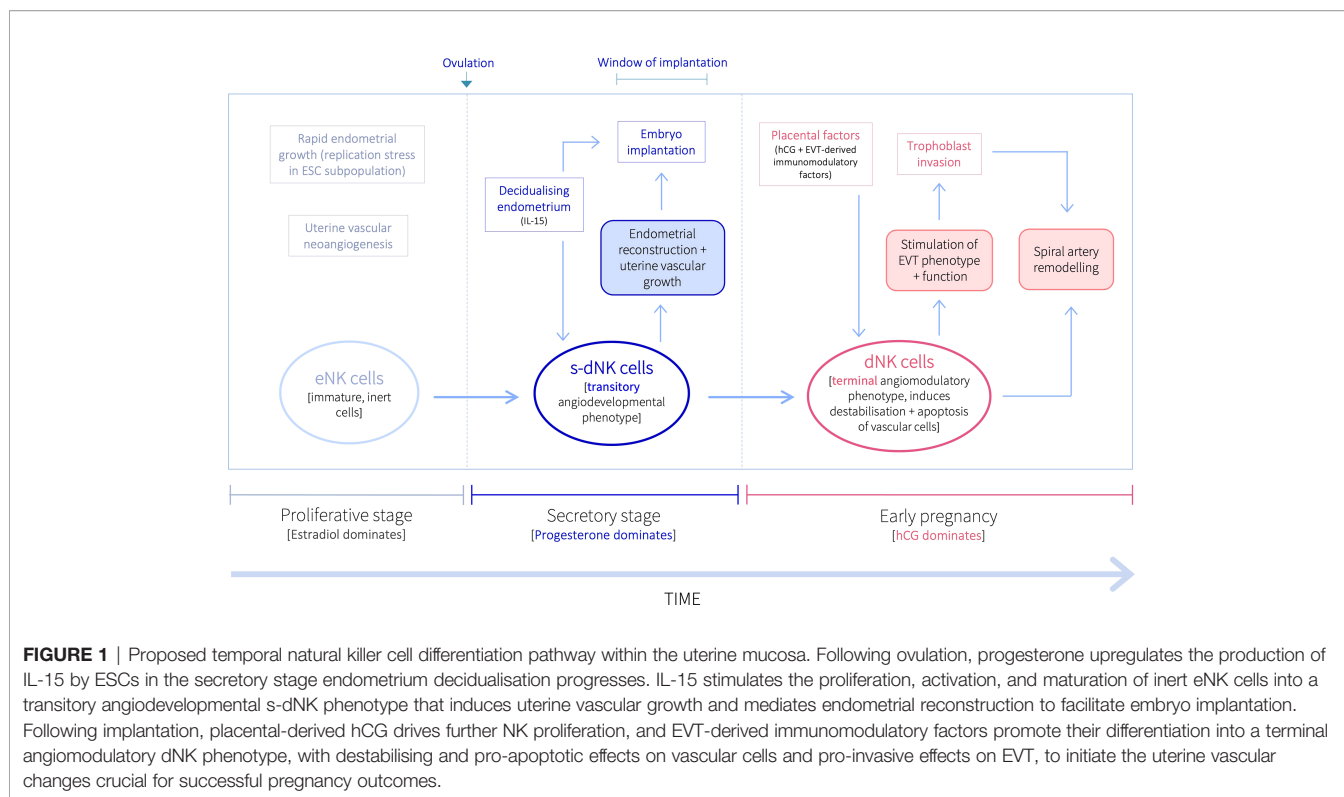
Ovulation

Window of implantation

Rapid endometrial growth (replication stress in ESC subpopulation)

Uterine vascular neoangiogenesis

Embryo implantation

Decidualising endometrium (IL-15)

Endometrial reconstruction + uterine vascular growth

Placental factors (hCG + EVT-derived immunomodulatory factors)

Trophoblast invasion

Stimulation of EVT phenotype + function

Spiral artery remodelling

eNK cells [immature, inert cells]

s-dNK cells [transitory angiodevelopmental phenotype]

dNK cells [terminal angiomodulatory phenotype, induces destabilisation + apoptosis of vascular cells]

Proliferative stage [Estradiol dominates]

Secretory stage [Progesterone dominates]

Early pregnancy [hCG dominates]

TIME

**FIGURE 1** | Proposed temporal natural killer cell differentiation pathway within the uterine mucosa. Following ovulation, progesterone upregulates the production of IL-15 by ESCs in the secretory stage endometrium decidualisation progresses. IL-15 stimulates the proliferation, activation, and maturation of inert eNK cells into a transitory angiodevelopmental s-dNK phenotype that induces uterine vascular growth and mediates endometrial reconstruction to facilitate embryo implantation. Following implantation, placental-derived hCG drives further NK proliferation, and EVT-derived immunomodulatory factors promote their differentiation into a terminal angiomodulatory dNK phenotype, with destabilising and pro-apoptotic effects on vascular cells and pro-invasive effects on EVT, to initiate the uterine vascular changes crucial for successful pregnancy outcomes.